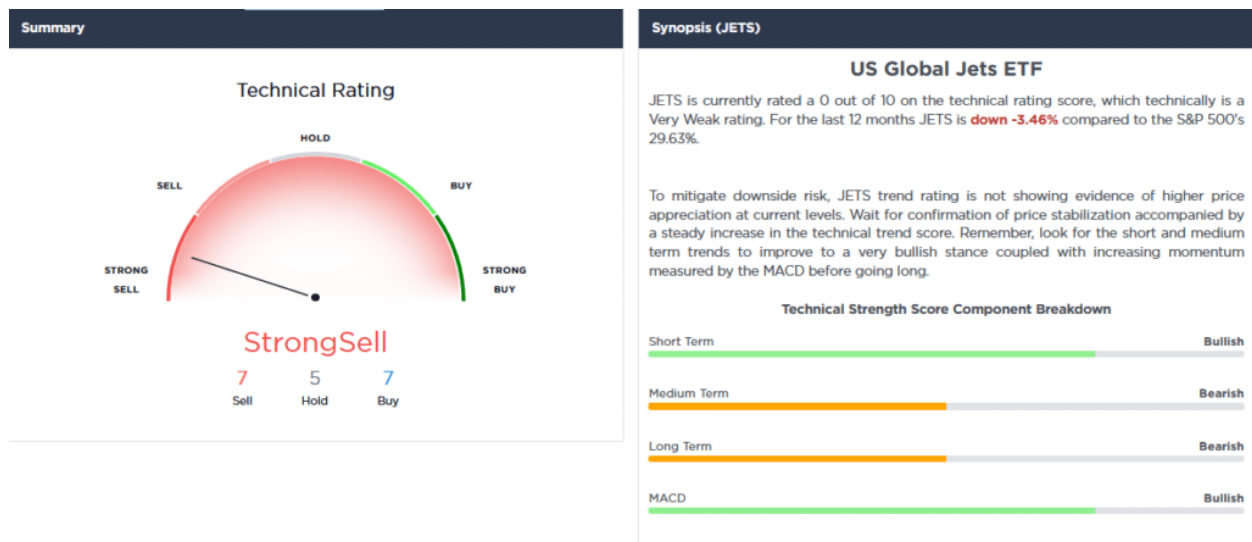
Summary

Technical Rating

HOLD

SELL

BUY

STRONG SELL

STRONG BUY

StrongSell

| 7 | 5 | 7 |
|---|---|---|
| Sell | Hold | Buy |

Synopsis (JETS)

US Global Jets ETF

JETS is currently rated a 0 out of 10 on the technical rating score, which technically is a Very Weak rating. For the last 12 months JETS is down -3.46% compared to the S&P 500's 29.63%.

To mitigate downside risk, JETS trend rating is not showing evidence of higher price appreciation at current levels. Wait for confirmation of price stabilization accompanied by a steady increase in the technical trend score. Remember, look for the short and medium term trends to improve to a very bullish stance coupled with increasing momentum measured by the MACD before going long.

Technical Strength Score Component Breakdown

Short Term Bullish

Medium Term Bearish

Long Term Bearish

MACD Bullish